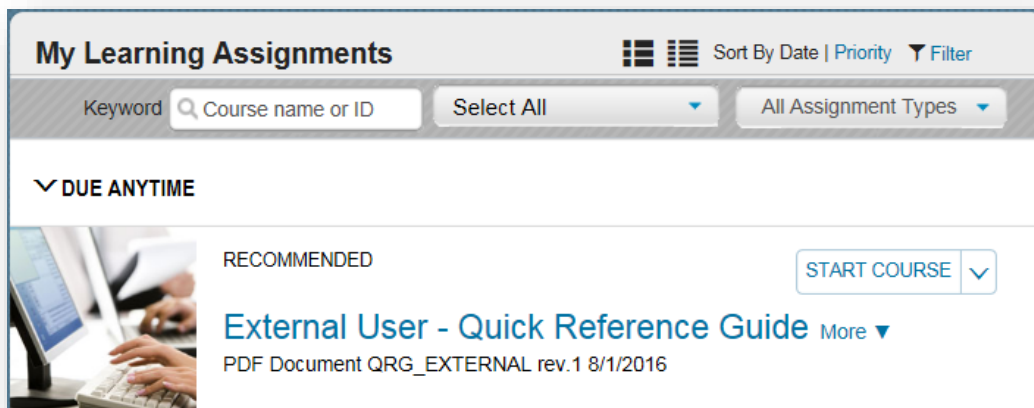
My Learning Assignments

Sort By Date | Priority Filter

Keyword Course name or ID Select All All Assignment Types

DUE ANYTIME

RECOMMENDED

START COURSE

External User - Quick Reference Guide More ▼

PDF Document QRG_EXTERNAL rev.1 8/1/2016